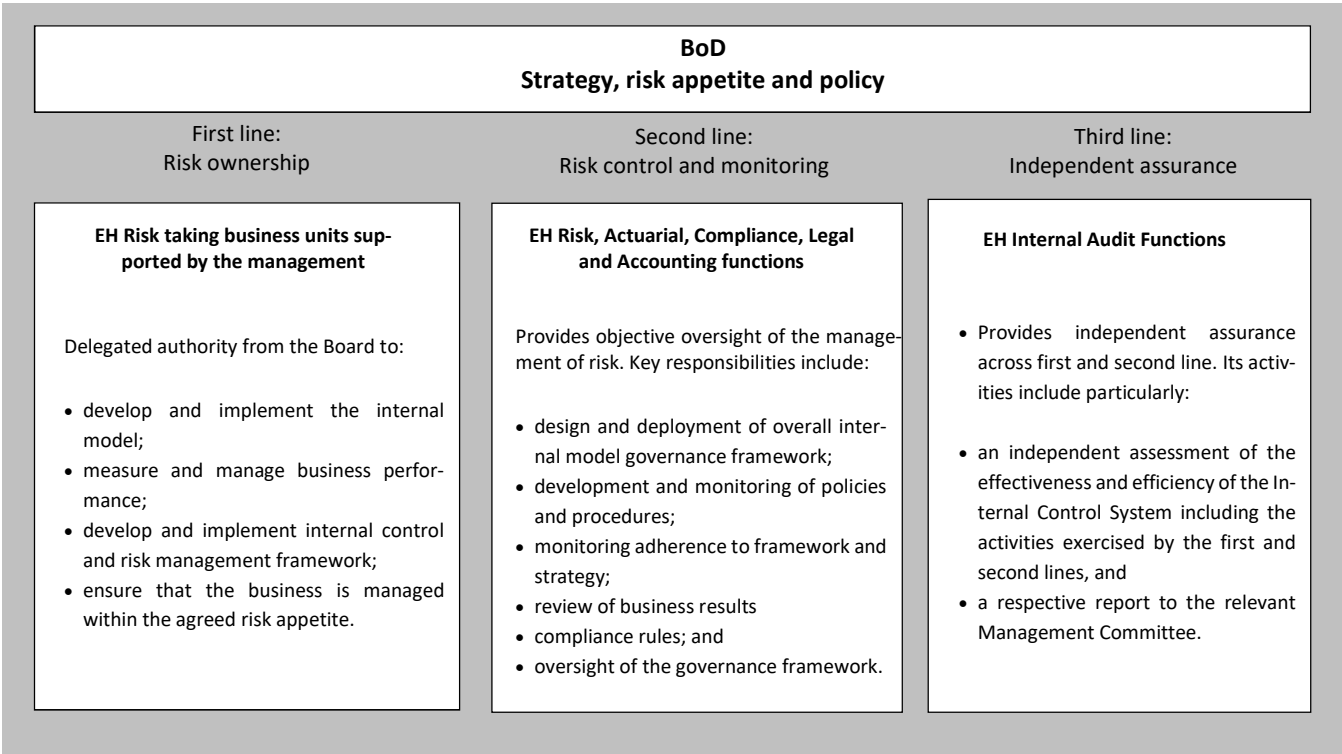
BoD
Strategy, risk appetite and policy

First line:
Risk ownership

EH Risk taking business units supported by the management

Delegated authority from the Board to:

- develop and implement the internal model;
- measure and manage business performance;
- develop and implement internal control and risk management framework;
- ensure that the business is managed within the agreed risk appetite.

Second line:
Risk control and monitoring

EH Risk, Actuarial, Compliance, Legal and Accounting functions

Provides objective oversight of the management of risk. Key responsibilities include:

- design and deployment of overall internal model governance framework;
- development and monitoring of policies and procedures;
- monitoring adherence to framework and strategy;
- review of business results
- compliance rules; and
- oversight of the governance framework.

Third line:
Independent assurance

EH Internal Audit Functions

- Provides independent assurance across first and second line. Its activities include particularly:

- an independent assessment of the effectiveness and efficiency of the Internal Control System including the activities exercised by the first and second lines, and
- a respective report to the relevant Management Committee.